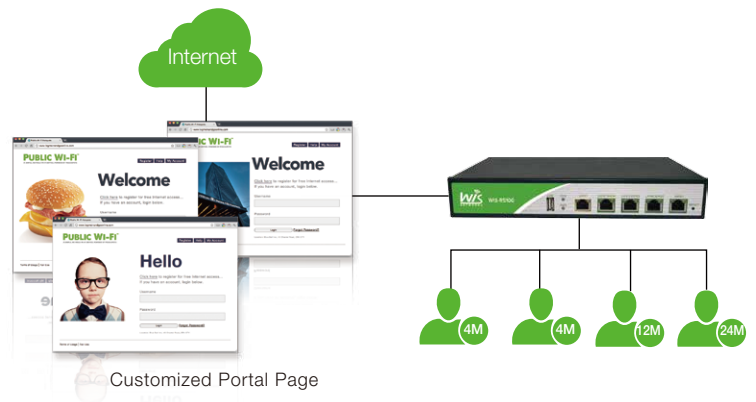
Internet

PUBLIC Wi-Fi

Welcome

Click here to register for free Internet access...
If you have an account, login below.

PUBLIC Wi-Fi

Welcome

Click here to register for free Internet access...
If you have an account, login below.

PUBLIC Wi-Fi

Hello

Click here to register for free Internet access...
If you have an account, login below.

WIS

4M

4M

12M

24M

Customized Portal Page